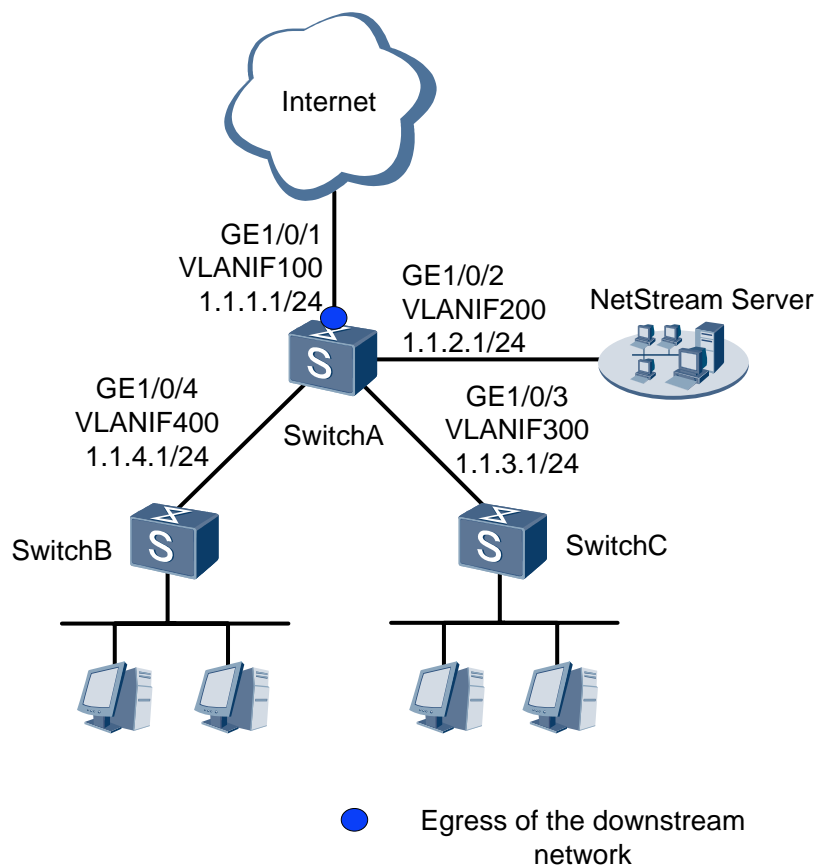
Internet

GE1/0/1
VLANIF100
1.1.1.1/24

GE1/0/2
VLANIF200
1.1.2.1/24

NetStream Server

GE1/0/4
VLANIF400
1.1.4.1/24

S

SwitchA

GE1/0/3
VLANIF300
1.1.3.1/24

S

SwitchB

S

SwitchC

Egress of the downstream network